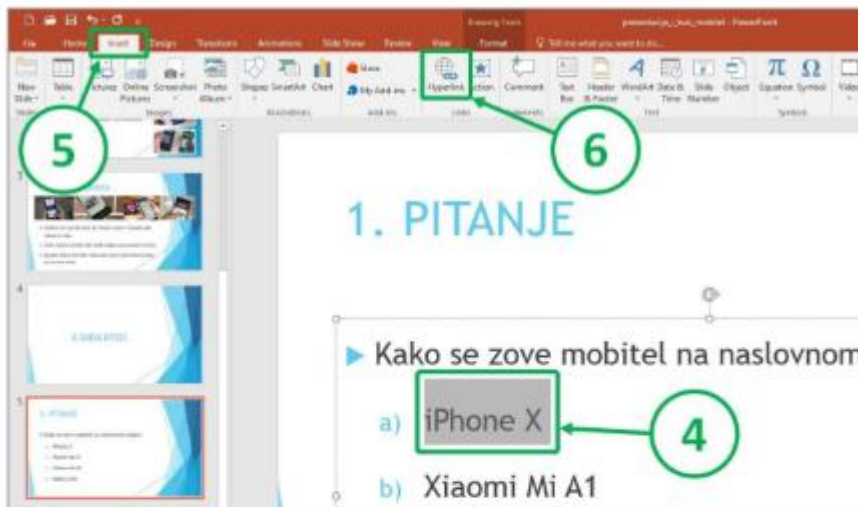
Drawing Tools
prezentacija_o_mobitel - PowerPoint
File Home Insert Design Transitions Animations Slide Show Review View Format
Tell me what you want to do...
New Slide Table Pictures Online Pictures Screenshot Photo Album Shapes SmartArt Chart Store My Add-ins Hyperlink Action Comment Text Box Header & Footer WordArt Date & Time Slide Number Object Equation Symbol
Slides Tables Images Illustrations Add-ins Links Comments Text Symbols
5
6
3
4
5
1. PITANJE
Kako se zove mobitel na naslovnom
a) iPhone X
4
b) Xiaomi Mi A1